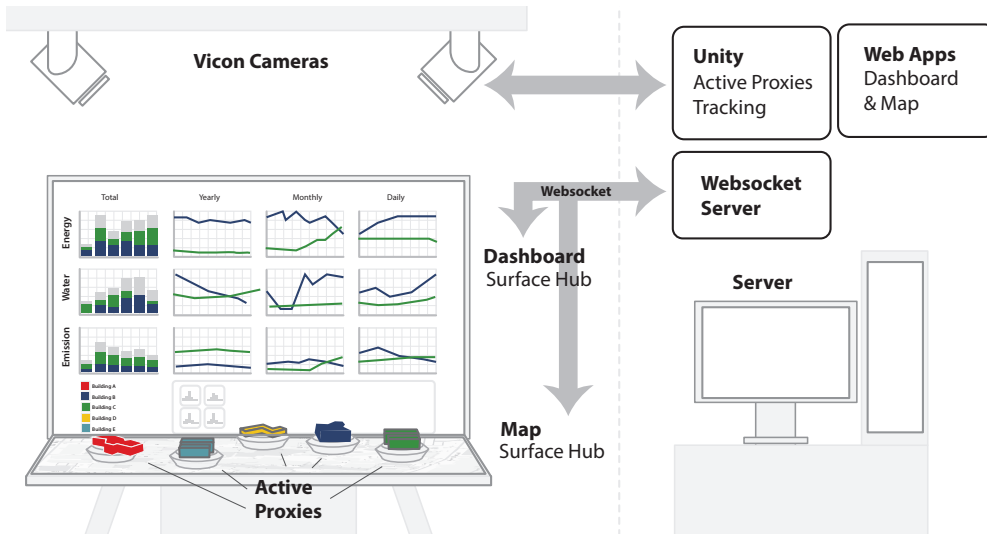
Vicon Cameras

Unity
Active Proxies
Tracking

Web Apps
Dashboard
& Map

Websocket

Websocket
Server

Total Yearly Monthly Daily

Energy

Water

Emission

Building A
Building B
Building C
Building D
Building E

Dashboard
Surface Hub

Server

Map
Surface Hub

Active
Proxies